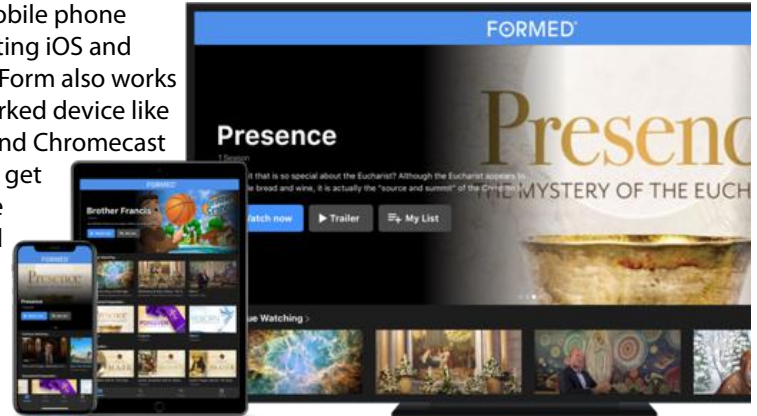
obile phone
ting iOS and
Form also works
rked device like
nd Chromecast
get
e
l

FORMED

Presence
1 Session
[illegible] it that is so special about the Eucharist? Although the Eucharist appears to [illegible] bread and wine, it is actually the "source and summit" of the Christian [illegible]

atch now
▶ Trailer
My List

Presenc
THE MYSTERY OF THE EUCH

ue Watching >

FORMED
Brother Francis

Presence
Presence